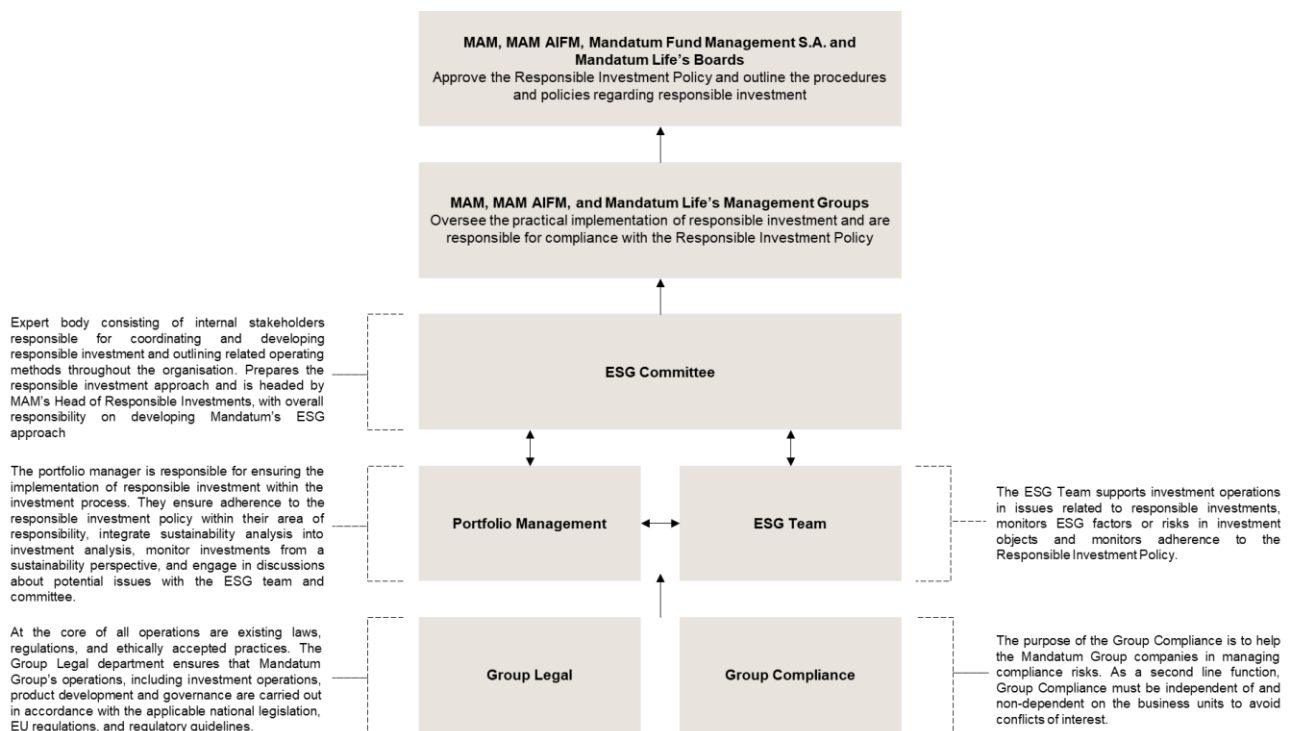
**MAM, MAM AIFM, Mandatum Fund Management S.A. and Mandatum Life's Boards**
Approve the Responsible Investment Policy and outline the procedures and policies regarding responsible investment

**MAM, MAM AIFM, and Mandatum Life's Management Groups**
Oversee the practical implementation of responsible investment and are responsible for compliance with the Responsible Investment Policy

Expert body consisting of internal stakeholders responsible for coordinating and developing responsible investment and outlining related operating methods throughout the organisation. Prepares the responsible investment approach and is headed by MAM's Head of Responsible Investments, with overall responsibility on developing Mandatum's ESG approach

**ESG Committee**

The portfolio manager is responsible for ensuring the implementation of responsible investment within the investment process. They ensure adherence to the responsible investment policy within their area of responsibility, integrate sustainability analysis into investment analysis, monitor investments from a sustainability perspective, and engage in discussions about potential issues with the ESG team and committee.

**Portfolio Management**

**ESG Team**

The ESG Team supports investment operations in issues related to responsible investments, monitors ESG factors or risks in investment objects and monitors adherence to the Responsible Investment Policy.

At the core of all operations are existing laws, regulations, and ethically accepted practices. The Group Legal department ensures that Mandatum Group's operations, including investment operations, product development and governance are carried out in accordance with the applicable national legislation, EU regulations, and regulatory guidelines.

**Group Legal**

**Group Compliance**

The purpose of the Group Compliance is to help the Mandatum Group companies in managing compliance risks. As a second line function, Group Compliance must be independent of and non-dependent on the business units to avoid conflicts of interest.